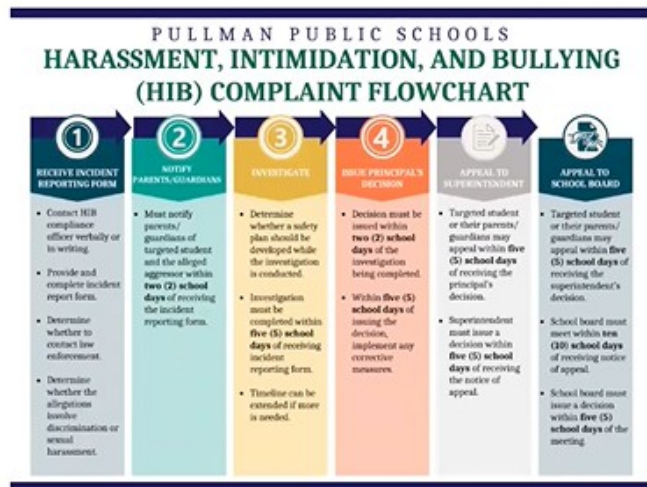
PULLMAN PUBLIC SCHOOLS
HARASSMENT, INTIMIDATION, AND BULLYING (HIB) COMPLAINT FLOWCHART

1
RECEIVE INCIDENT REPORTING FORM

- Contact HIB compliance officer verbally or in writing.
- Provide and complete incident report form.
- Determine whether to contact law enforcement.
- Determine whether the allegations involve discrimination or sexual harassment.

2
NOTIFY PARENTS/GUARDIANS

- Must notify parents/ guardians of targeted student and the alleged aggressor within **two (2) school days** of receiving the incident reporting form.

3
INVESTIGATE

- Determine whether a safety plan should be developed while the investigation is conducted.
- Investigation must be completed within **five (5) school days** of receiving incident reporting form.
- Timeline can be extended if more is needed.

4
ISSUE PRINCIPAL'S DECISION

- Decision must be issued within **two (2) school days** of the investigation being completed.
- Within **five (5) school days** of issuing the decision, implement any corrective measures.

APPEAL TO SUPERINTENDENT

- Targeted student or their parents/ guardians may appeal within **five (5) school days** of receiving the principal's decision.
- Superintendent must issue a decision within **five (5) school days** of receiving the notice of appeal.

APPEAL TO SCHOOL BOARD

- Targeted student or their parents/ guardians may appeal within **five (5) school days** of receiving the superintendent's decision.
- School board must meet within **ten (10) school days** of receiving notice of appeal.
- School board must issue a decision within **five (5) school days** of the meeting.